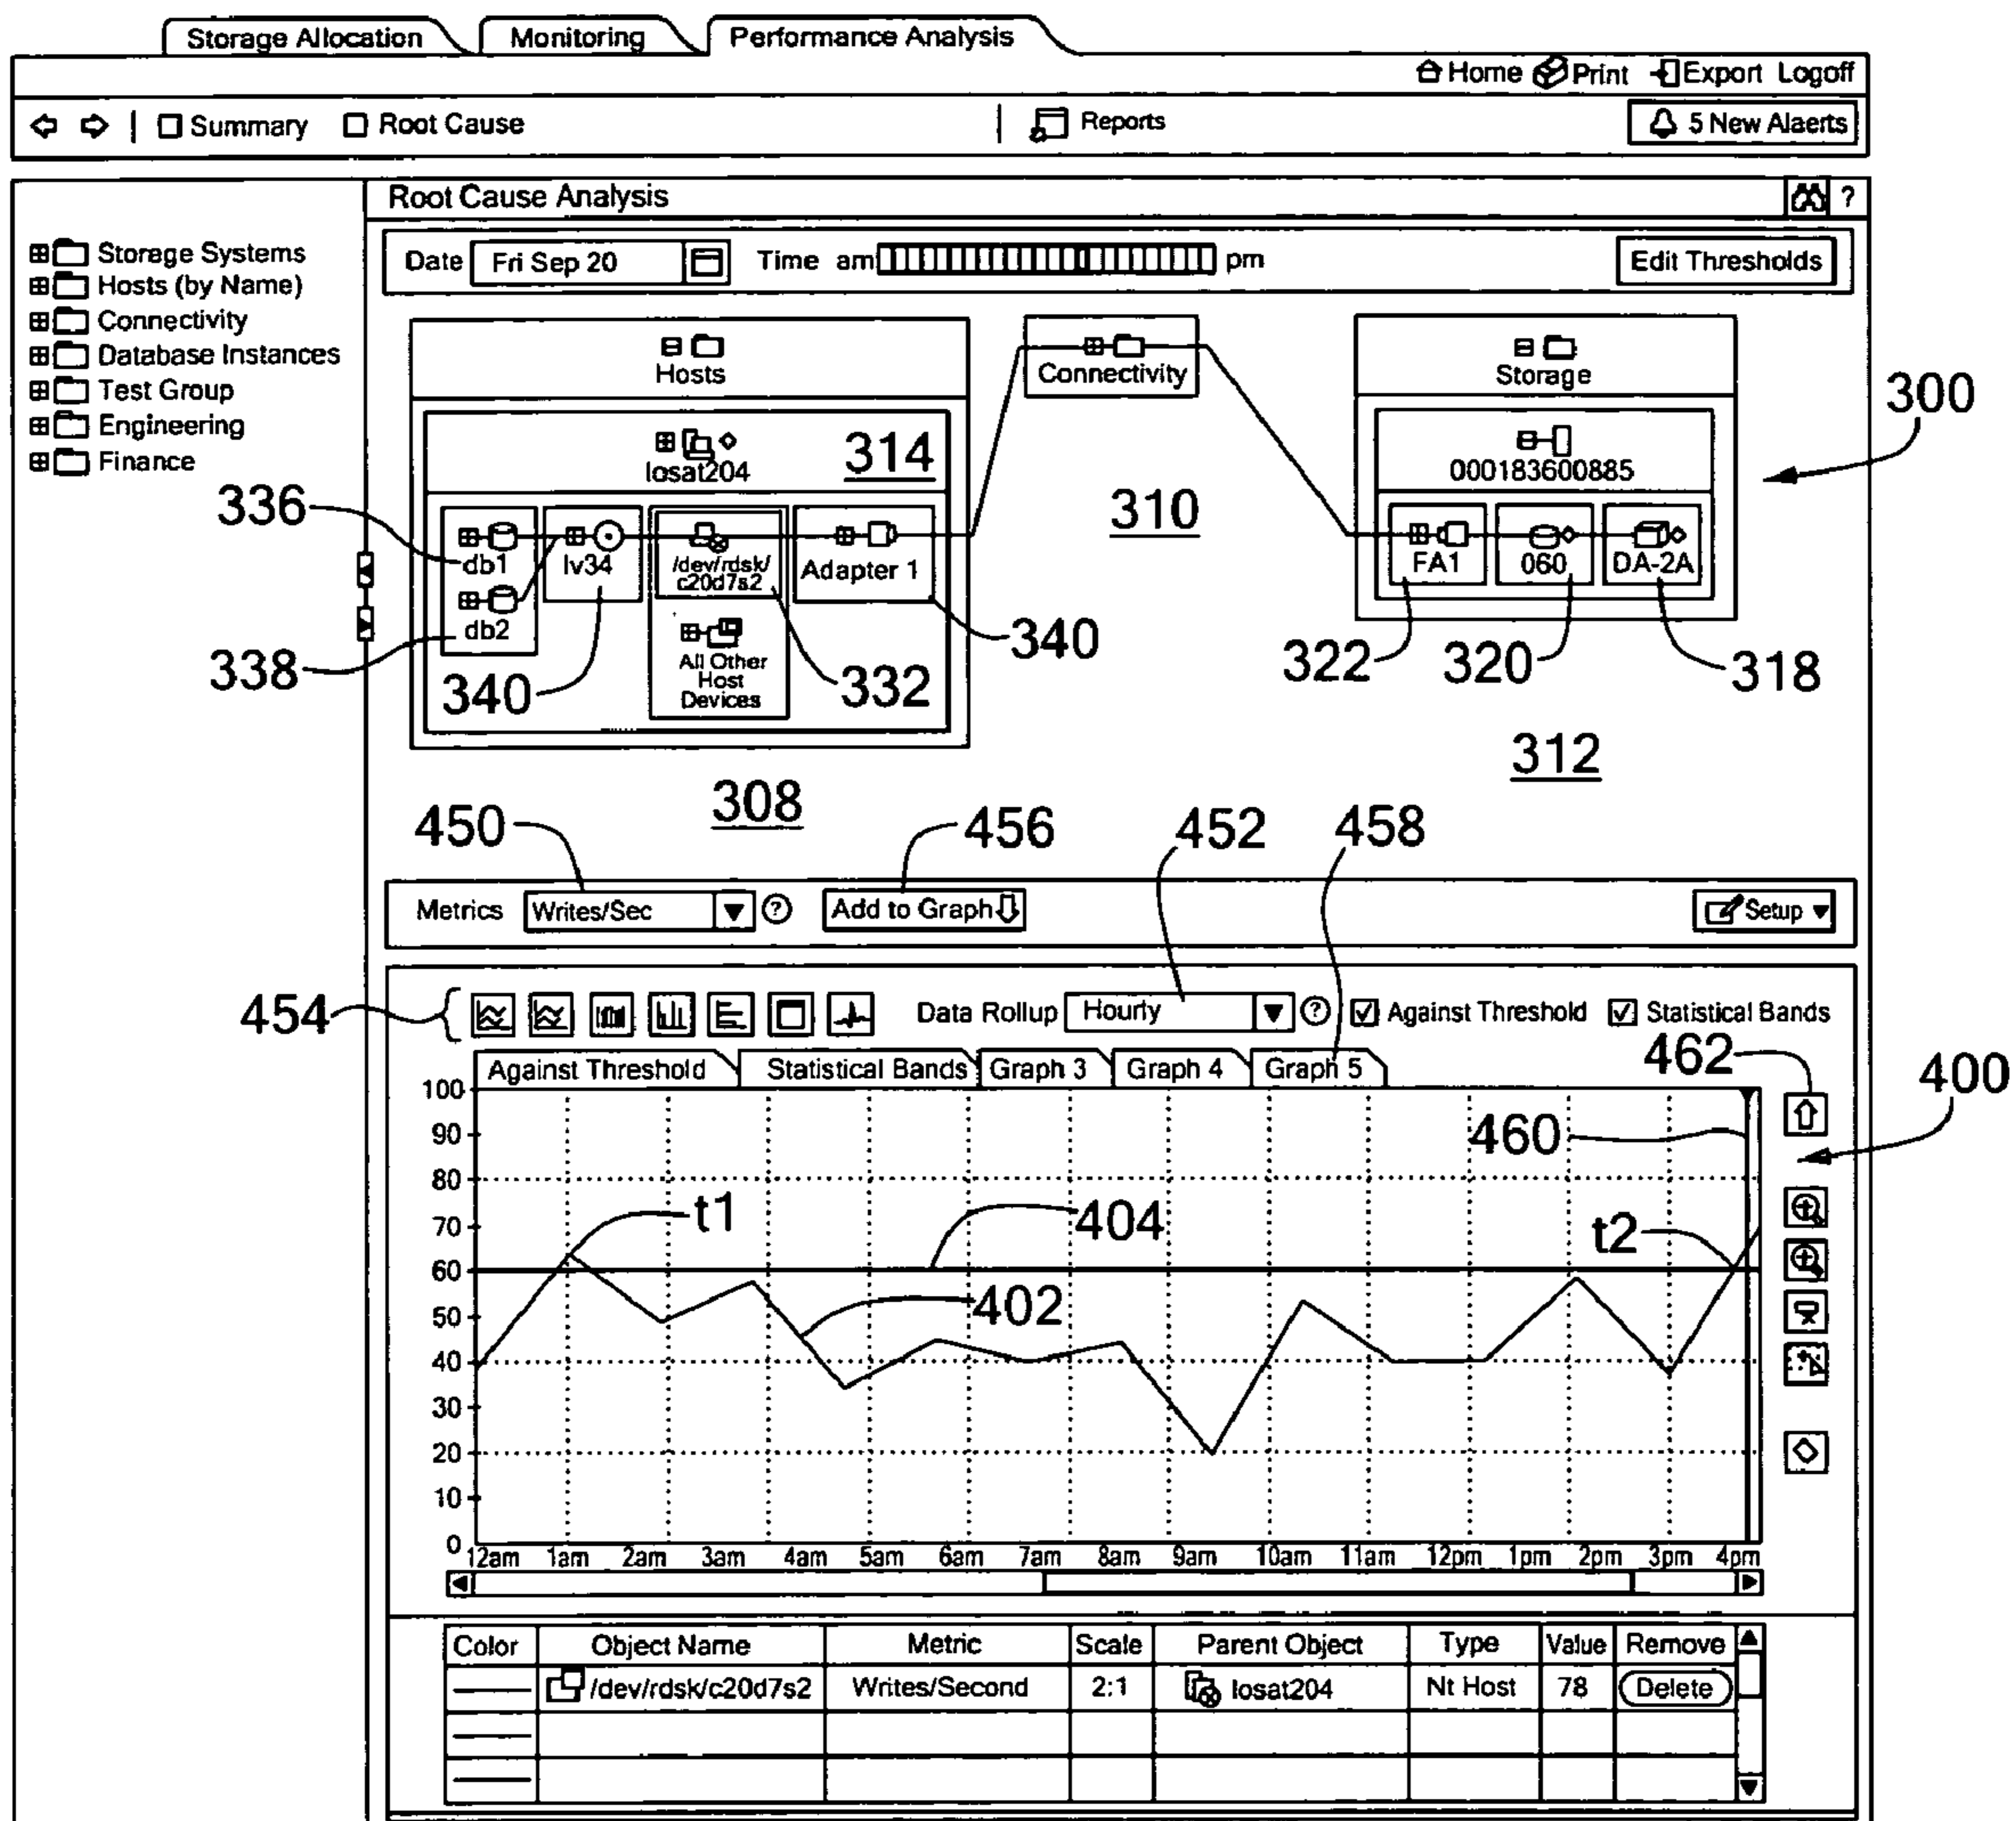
Storage Allocation Monitoring Performance Analysis

Home Print Export Logoff

Summary Root Cause Reports 5 New Alaerts

Storage Systems
Hosts (by Name)
Connectivity
Database Instances
Test Group
Engineering
Finance

Root Cause Analysis ?

Date Fri Sep 20 Time am pm Edit Thresholds

Hosts
losat204 314
db1
db2
lv34
/dev/rdsk/c20d7s2
All Other Host Devices
Adapter 1

Connectivity

Storage
000183600885
FA1
060
DA-2A

300
310
336
338
340
340
332
340
322
320
318
312
308

450 456 452 458

Metrics Writes/Sec ? Add to Graph Setup

454
Data Rollup Hourly ? Against Threshold Statistical Bands

Against Threshold Statistical Bands Graph 3 Graph 4 Graph 5

462
400
460
t1
404
t2
402

100
90
80
70
60
50
40
30
20
10
0

12am 1am 2am 3am 4am 5am 6am 7am 8am 9am 10am 11am 12pm 1pm 2pm 3pm 4pm

| Color | Object Name | Metric | Scale | Parent Object | Type | Value | Remove |
|---|---|---|---|---|---|---|---|
| | /dev/rdsk/c20d7s2 | Writes/Second | 2:1 | losat204 | Nt Host | 78 | Delete |
| | | | | | | | |
| | | | | | | | |